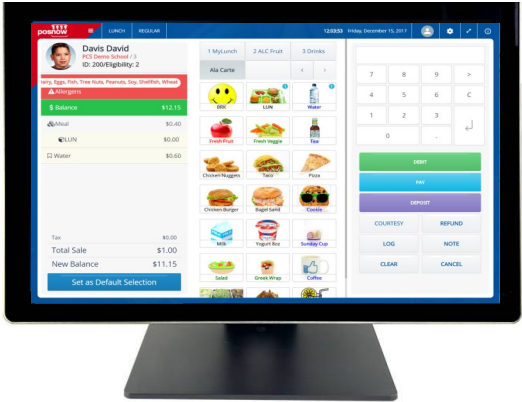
posnow

LUNCH REGULAR

12:03:53 Friday, December 15, 2017

Davis David
PCS Demo School / 3
ID: 200/Eligibility: 2

airy, Eggs, Fish, Tree Nuts, Peanuts, Soy, Shellfish, Wheat

Allergens

$ Balance $12.15

Meal $0.40

LUN $0.00

Water $0.60

Tax $0.00

Total Sale $1.00

New Balance $11.15

Set as Default Selection

1 MyLunch 2 ALC Fruit 3 Drinks

Ala Carte

BBB LUN Water

Fresh Fruit Fresh Veggie Tea

Chicken Nuggets Taco Pizza

Chicken Burger Bagel Sand Cookie

Milk Yogurt Box Sunday Cup

Salad Greek Wrap Coffee

7 8 9 >

4 5 6 C

1 2 3

0 .

DEBIT

PAY

DEPOSIT

COURTESY REFUND

LOG NOTE

CLEAR CANCEL